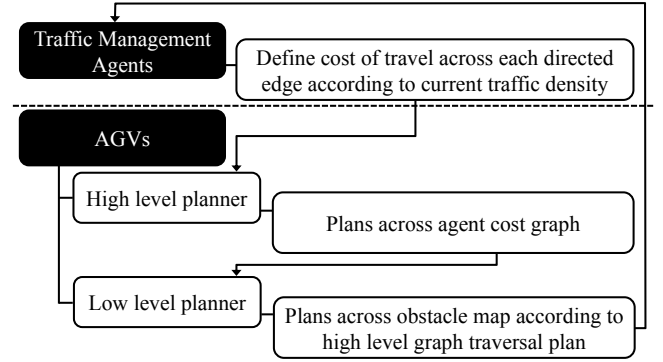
Traffic Management Agents

Define cost of travel across each directed edge according to current traffic density

AGVs

High level planner

Plans across agent cost graph

Low level planner

Plans across obstacle map according to high level graph traversal plan